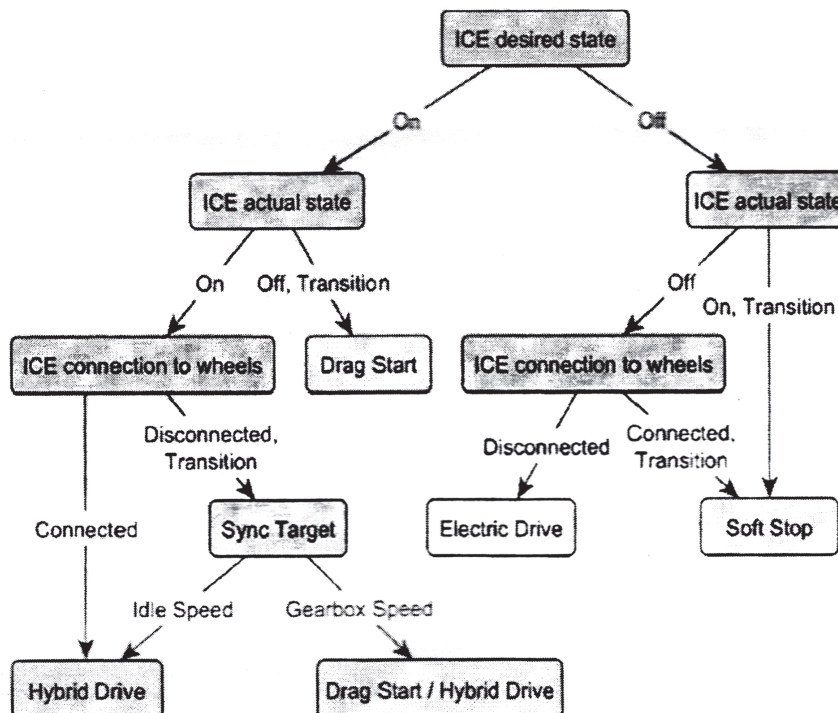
ICE desired state

On

Off

ICE actual state

On

Off, Transition

ICE connection to wheels

Drag Start

Connected

Disconnected, Transition

Sync Target

Idle Speed

Gearbox Speed

Hybrid Drive

Drag Start / Hybrid Drive

ICE actual state

Off

On, Transition

ICE connection to wheels

Disconnected

Connected, Transition

Electric Drive

Soft Stop